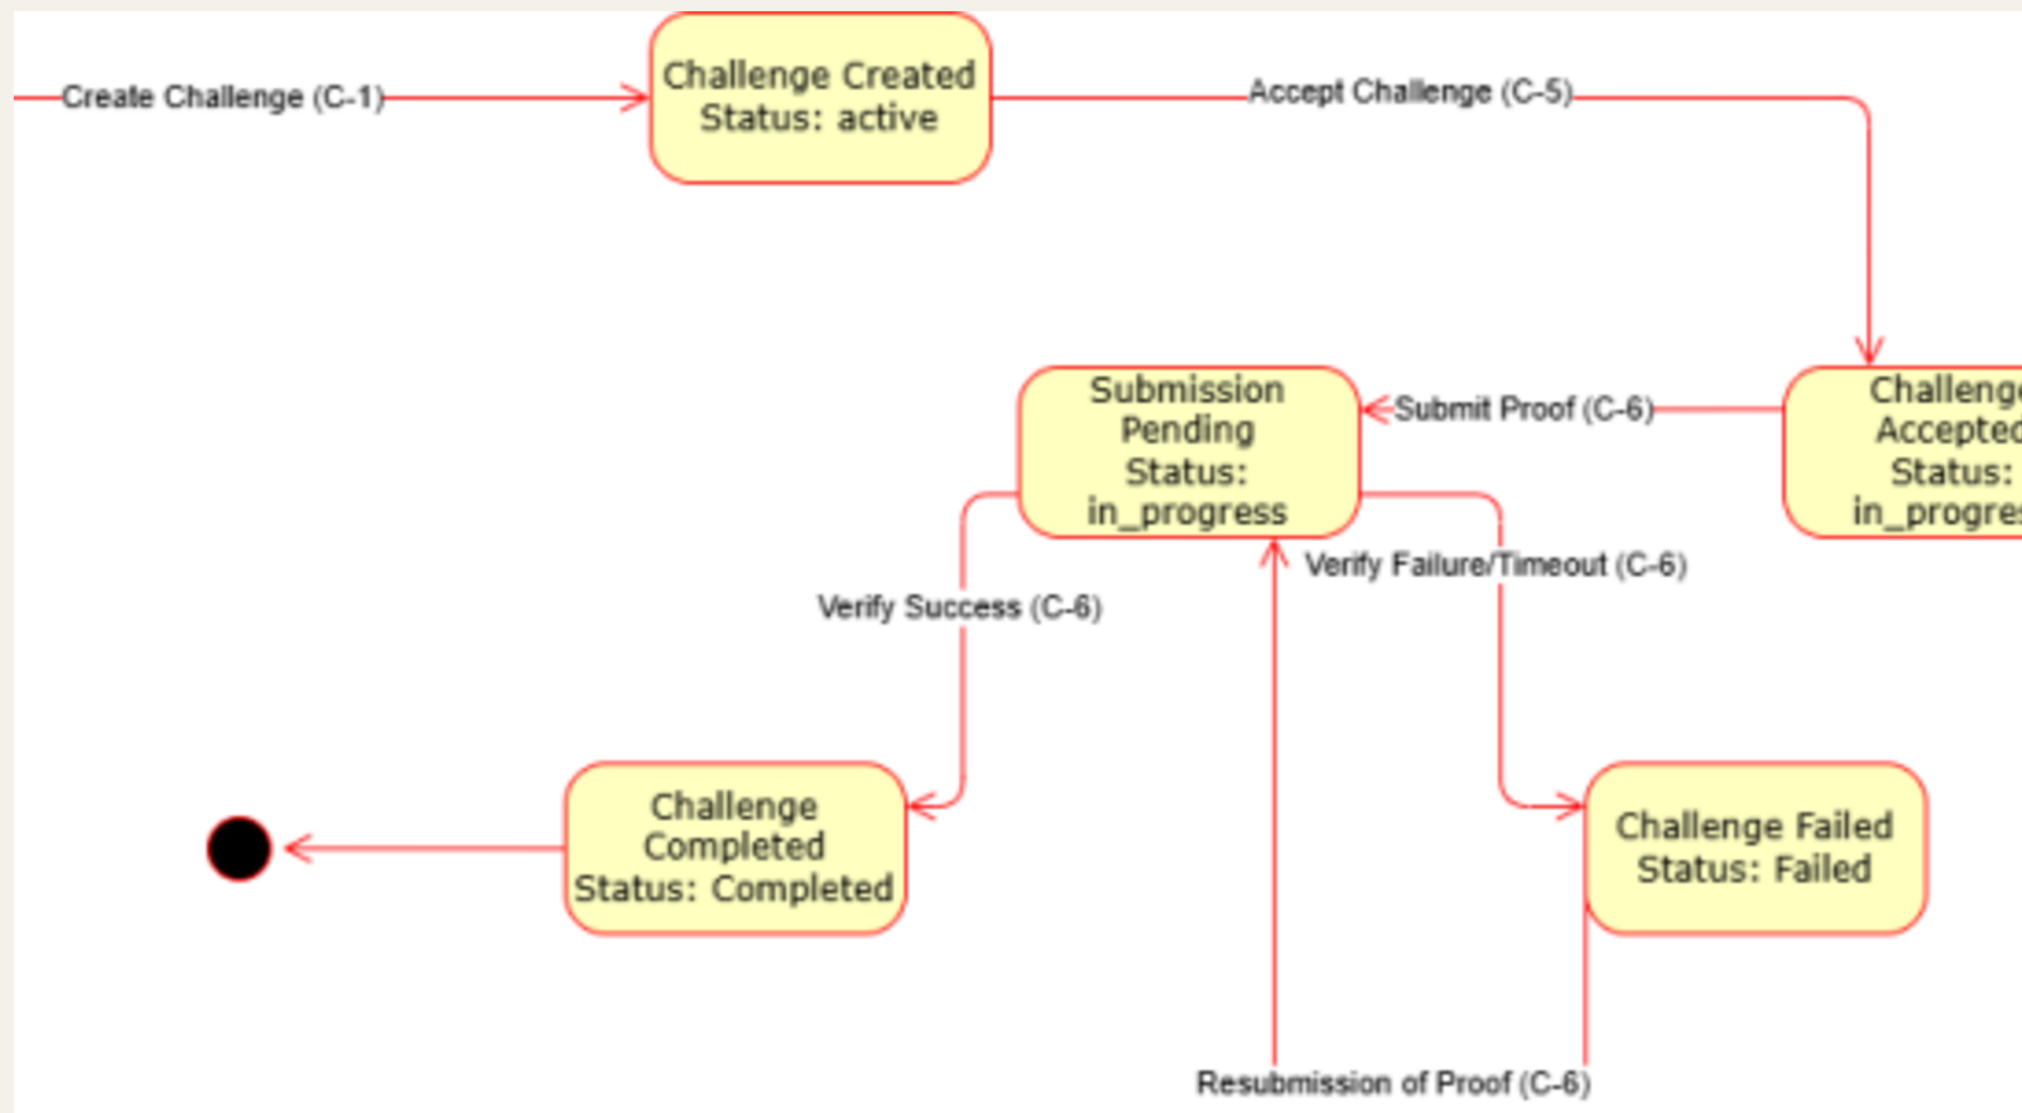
Create Challenge (C-1)

Challenge Created
Status: active

Accept Challenge (C-5)

Submission Pending Status: in_progress

Submit Proof (C-6)

Challeng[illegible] Accepte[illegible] Status: in_progre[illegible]

Verify Failure/Timeout (C-6)

Verify Success (C-6)

Challenge Completed Status: Completed

Challenge Failed Status: Failed

Resubmission of Proof (C-6)